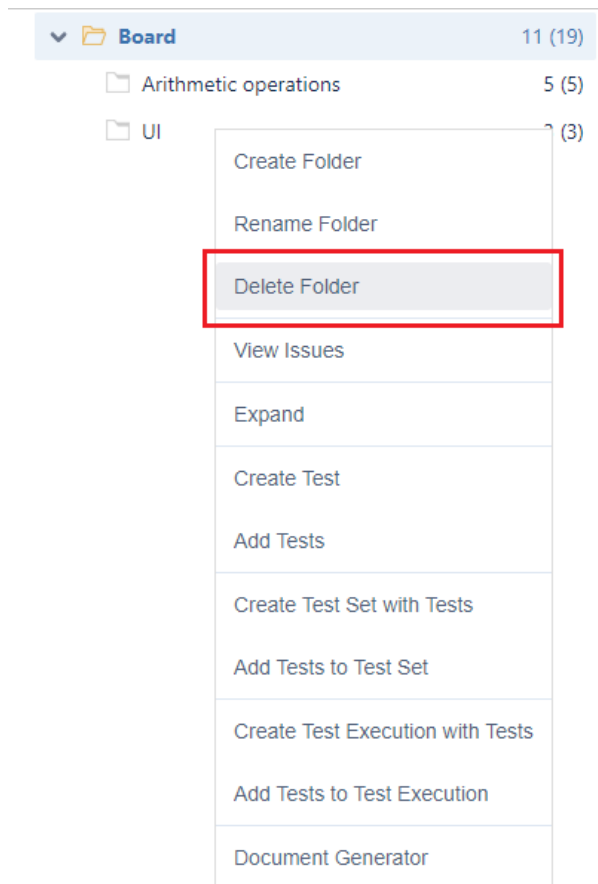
Board 11 (19)

Arithmetic operations 5 (5)

UI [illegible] (3)

Create Folder

Rename Folder

Delete Folder

View Issues

Expand

Create Test

Add Tests

Create Test Set with Tests

Add Tests to Test Set

Create Test Execution with Tests

Add Tests to Test Execution

Document Generator